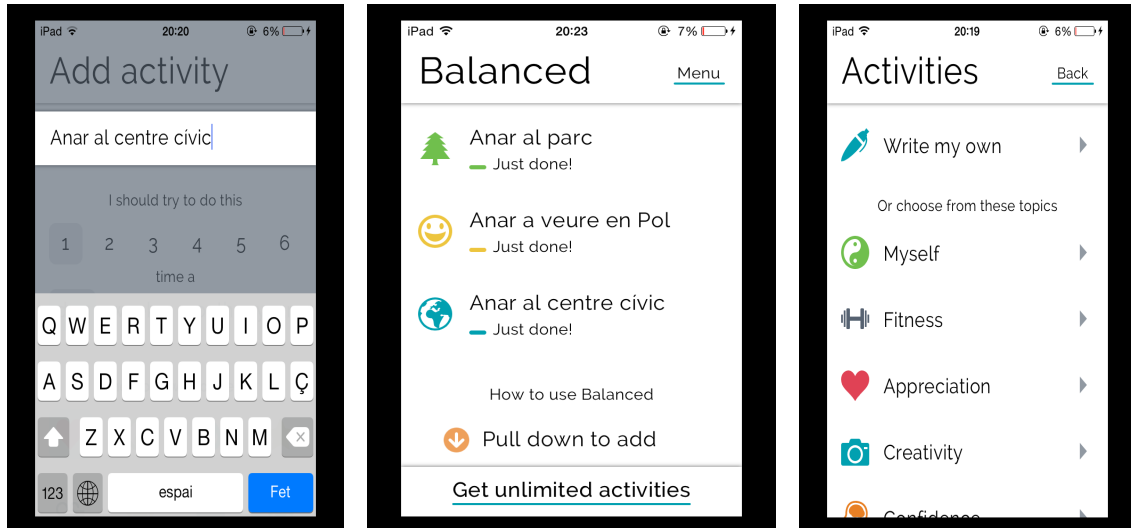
iPad 20:20 6%

Add activity

Anar al centre cívic

I should try to do this

1 2 3 4 5 6

time a

Q W E R T Y U I O P
A S D F G H J K L Ç
Z X C V B N M
123 espai Fet

iPad 20:23 7%

Balanced

Menu

Anar al parc
Just done!

Anar a veure en Pol
Just done!

Anar al centre cívic
Just done!

How to use Balanced

Pull down to add

Get unlimited activities

iPad 20:19 6%

Activities

Back

Write my own

Or choose from these topics

Myself

Fitness

Appreciation

Creativity

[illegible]